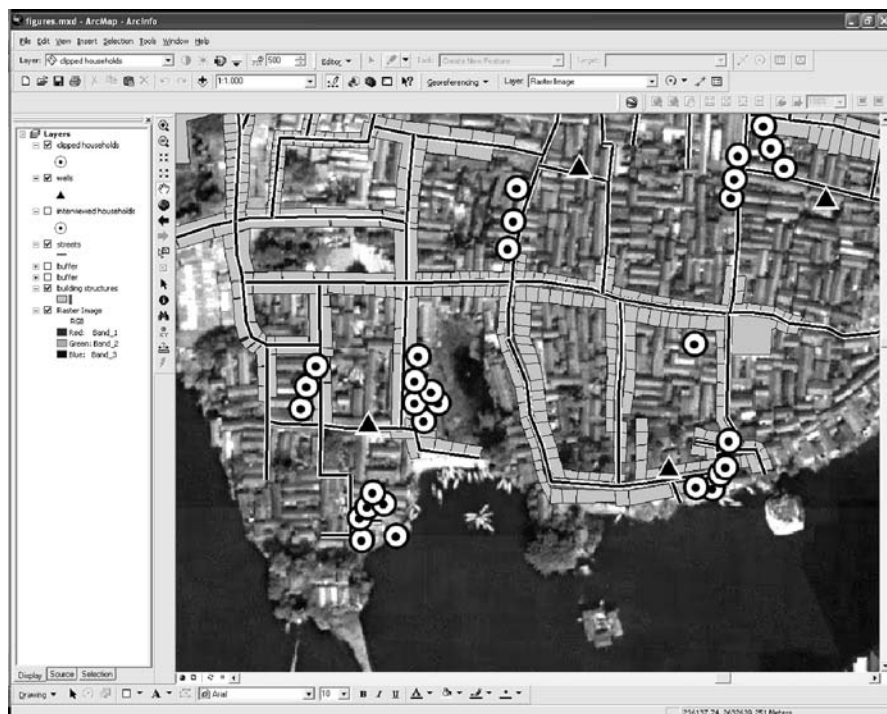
figures.mxd - ArcMap - ArcInfo

File Edit View Insert Selection Tools Window Help

Layer: clipped households

500

Editor

Task: Create New Feature

Target:

1:1.000

Georeferencing

Layer: Raster Image

Layers

clipped households

wells

interviewed households

streets

buffer

buffer

building structures

Raster Image

RGB

Red: Band_1

Green: Band_2

Blue: Band_3

Display Source Selection

Drawing

Arial

10

B I U

224137.24 3653639.251 Meters